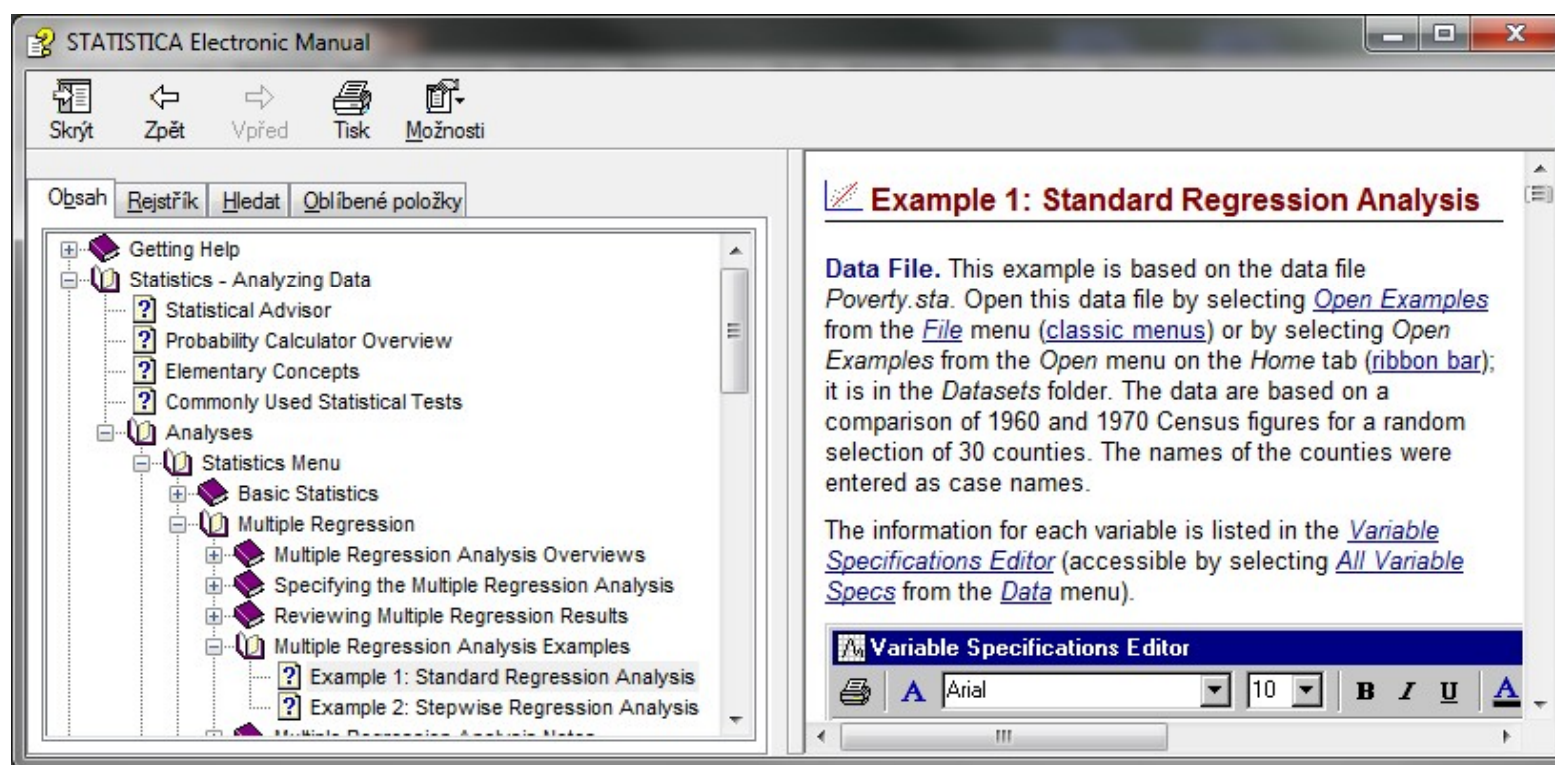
STATISTICA Electronic Manual

Skrýt Zpět Vpřed Tisk Možnosti

Obsah Rejstřík Hledat Oblíbené položky

Getting Help
Statistics - Analyzing Data
Statistical Advisor
Probability Calculator Overview
Elementary Concepts
Commonly Used Statistical Tests
Analyses
Statistics Menu
Basic Statistics
Multiple Regression
Multiple Regression Analysis Overviews
Specifying the Multiple Regression Analysis
Reviewing Multiple Regression Results
Multiple Regression Analysis Examples
Example 1: Standard Regression Analysis
Example 2: Stepwise Regression Analysis
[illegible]

Example 1: Standard Regression Analysis

Data File. This example is based on the data file Poverty.sta. Open this data file by selecting Open Examples from the File menu (classic menus) or by selecting Open Examples from the Open menu on the Home tab (ribbon bar); it is in the Datasets folder. The data are based on a comparison of 1960 and 1970 Census figures for a random selection of 30 counties. The names of the counties were entered as case names.

The information for each variable is listed in the Variable Specifications Editor (accessible by selecting All Variable Specs from the Data menu).

Variable Specifications Editor
Arial 10 B I U A